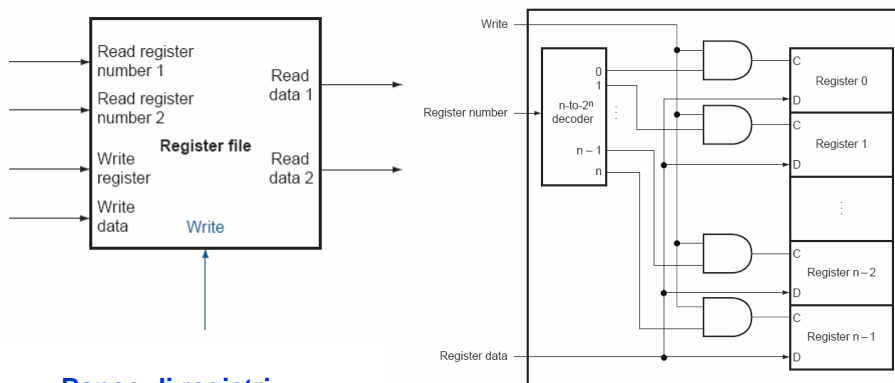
Read register number 1

Read register number 2

Register file

Write register

Write data

Write

Read data 1

Read data 2

Banco di registri

Write

Register number

n-to-$2^n$ decoder

0

1

⋮

n – 1

n

Register data

C

D

Register 0

C

D

Register 1

⋮

C

D

Register n – 2

C

D

Register n – 1